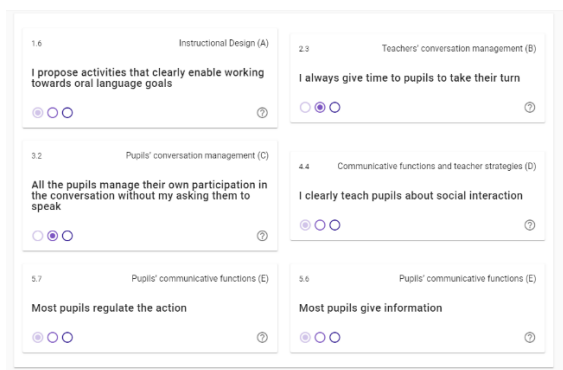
1.6

Instructional Design (A)

I propose activities that clearly enable working towards oral language goals

2.3

Teachers' conversation management (B)

I always give time to pupils to take their turn

3.2

Pupils' conversation management (C)

All the pupils manage their own participation in the conversation without my asking them to speak

4.4

Communicative functions and teacher strategies (D)

I clearly teach pupils about social interaction

5.7

Pupils' communicative functions (E)

Most pupils regulate the action

5.6

Pupils' communicative functions (E)

Most pupils give information